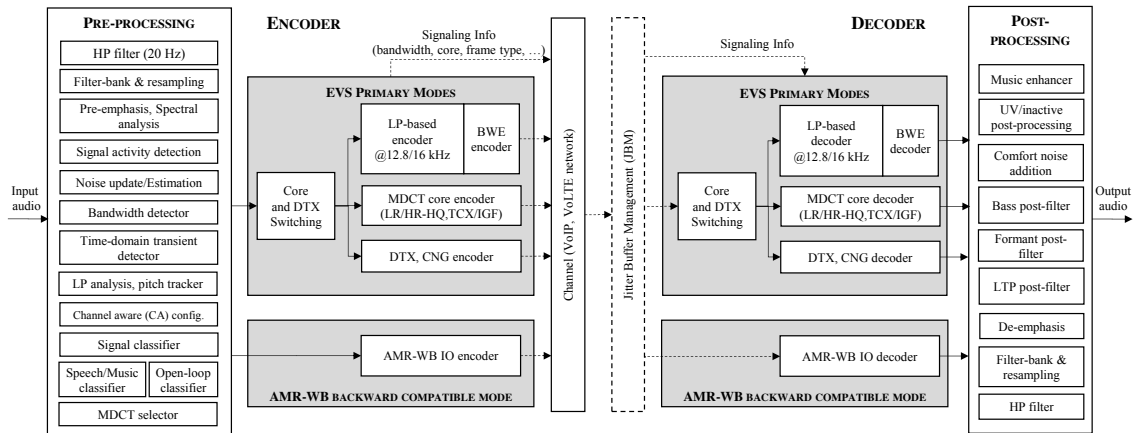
Input audio

PRE-PROCESSING

HP filter (20 Hz)

Filter-bank & resampling

Pre-emphasis, Spectral analysis

Signal activity detection

Noise update/Estimation

Bandwidth detector

Time-domain transient detector

LP analysis, pitch tracker

Channel aware (CA) config.

Signal classifier

Speech/Music classifier

Open-loop classifier

MDCT selector

ENCODER

Signaling Info (bandwidth, core, frame type, …)

EVS PRIMARY MODES

Core and DTX Switching

LP-based encoder @12.8/16 kHz

BWE encoder

MDCT core encoder (LR/HR-HQ,TCX/IGF)

DTX, CNG encoder

AMR-WB IO encoder

AMR-WB BACKWARD COMPATIBLE MODE

Channel (VoIP, VoLTE network)

Jitter Buffer Management (JBM)

DECODER

Signaling Info

EVS PRIMARY MODES

Core and DTX Switching

LP-based decoder @12.8/16 kHz

BWE decoder

MDCT core decoder (LR/HR-HQ,TCX/IGF)

DTX, CNG decoder

AMR-WB IO decoder

AMR-WB BACKWARD COMPATIBLE MODE

POST-PROCESSING

Music enhancer

UV/inactive post-processing

Comfort noise addition

Bass post-filter

Formant post-filter

LTP post-filter

De-emphasis

Filter-bank & resampling

HP filter

Output audio